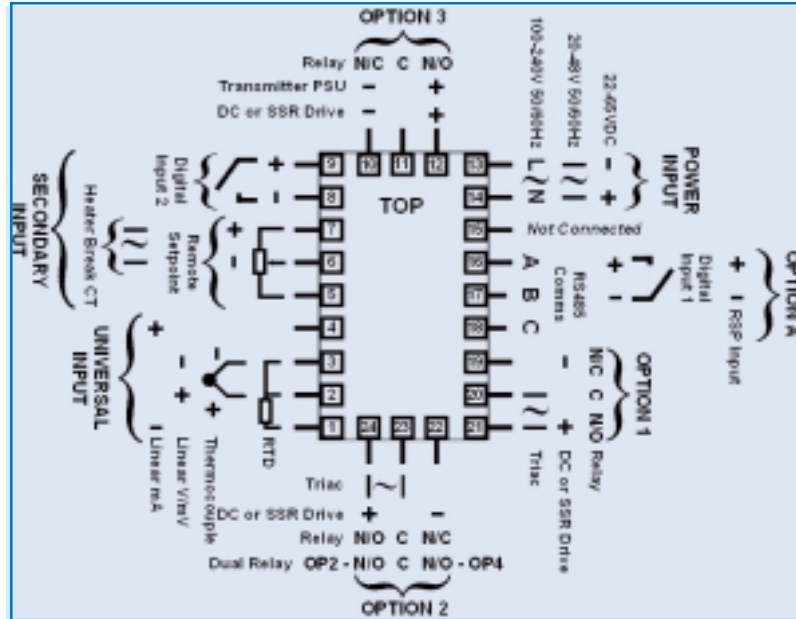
OPTION 3

Relay N/C C N/O

Transmitter PSU − +

DC or SSR Drive − +

100-240V 50/60Hz L N

20-48V 50/60Hz

22-65VDC − +

POWER INPUT

9 10 11 12 13

8 14

TOP

7 15

6 16

5 17

4 18

3 19

2 20

1 24 23 22 21

Not Connected

Digital Input 2 + −

SECONDARY INPUT

Heater Break CT

Remote Setpoint + −

A B C

RS485 Comms

Digital Input 1 + −

OPTION A

+ I RSP Input

UNIVERSAL INPUT

Linear mA

Linear V/mV

Thermocouple

RTD

OPTION 1

N/C C N/O Relay

DC or SSR Drive

Triac

Triac

DC or SSR Drive +

Relay N/O C N/C

Dual Relay OP2 - N/O C N/O - OP4

OPTION 2